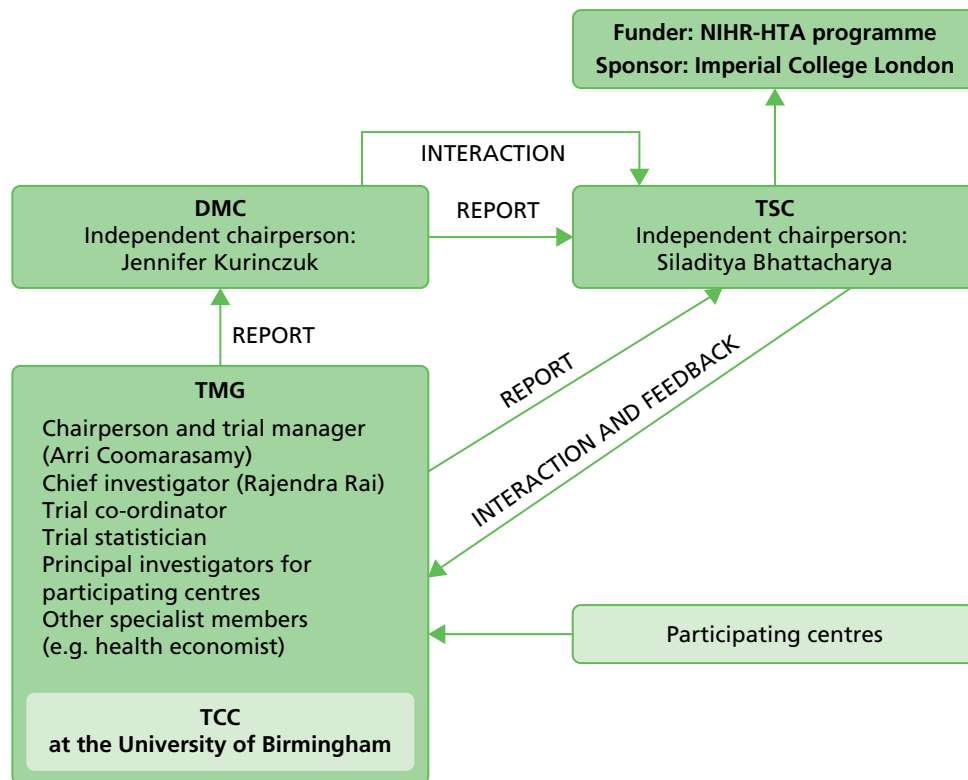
Funder: NIHR-HTA programme
Sponsor: Imperial College London

INTERACTION

DMC
Independent chairperson:
Jennifer Kurinczuk

REPORT

TSC
Independent chairperson:
Siladitya Bhattacharya

REPORT

REPORT

INTERACTION AND FEEDBACK

TMG
Chairperson and trial manager (Arri Coomarasamy)
Chief investigator (Rajendra Rai)
Trial co-ordinator
Trial statistician
Principal investigators for participating centres
Other specialist members (e.g. health economist)

TCC
at the University of Birmingham

Participating centres